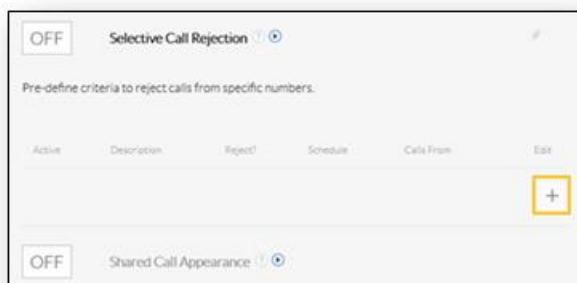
OFF

Selective Call Rejection

Pre-define criteria to reject calls from specific numbers.

| Active | Description | Reject? | Schedule | Calls From | Edit |
|---|---|---|---|---|---|
| | | | | | + |

OFF

Shared Call Appearance